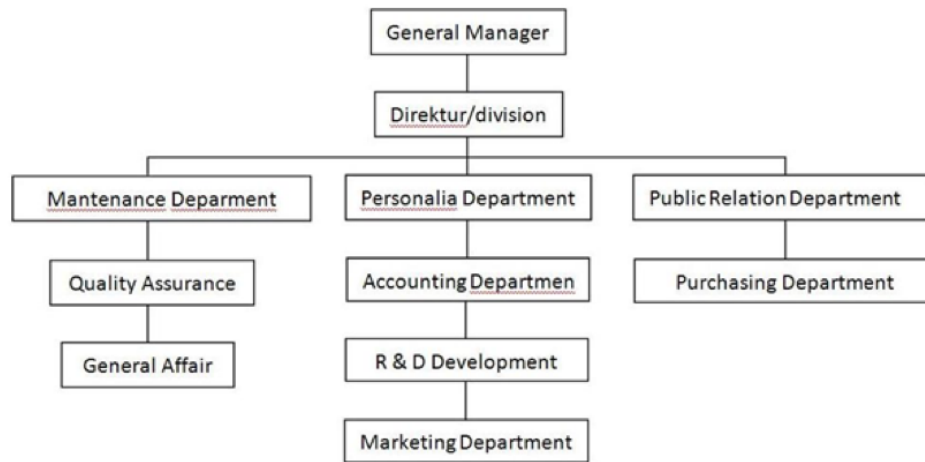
General Manager

Direktur/division

Mantenance Deparment

Quality Assurance

General Affair

Personalia Department

Accounting Departmen

R & D Development

Marketing Department

Public Relation Department

Purchasing Department